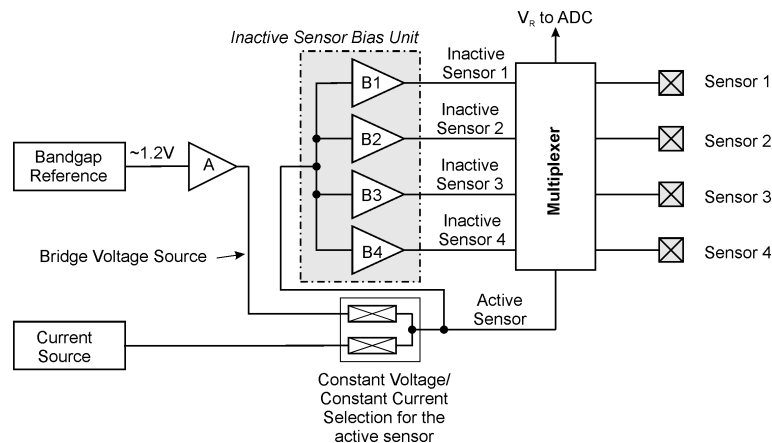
Inactive Sensor Bias Unit

$V_R$ to ADC

Bandgap Reference

~1.2V

A

B1

B2

B3

B4

Inactive Sensor 1

Inactive Sensor 2

Inactive Sensor 3

Inactive Sensor 4

Multiplexer

Sensor 1

Sensor 2

Sensor 3

Sensor 4

Bridge Voltage Source

Active Sensor

Current Source

Constant Voltage/ Constant Current Selection for the active sensor